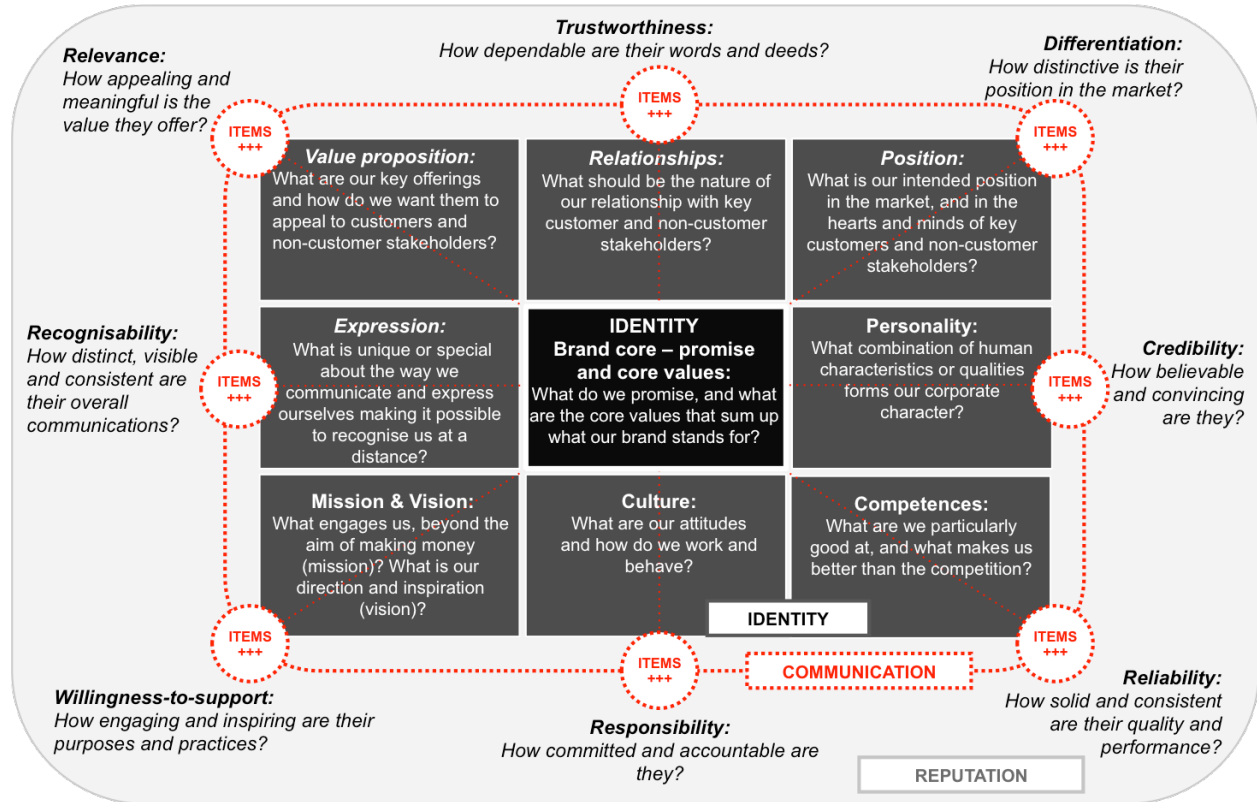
Trustworthiness:
How dependable are their words and deeds?

Relevance:
How appealing and meaningful is the value they offer?

Differentiation:
How distinctive is their position in the market?

ITEMS +++

ITEMS +++

ITEMS +++

Value proposition:
What are our key offerings and how do we want them to appeal to customers and non-customer stakeholders?

Relationships:
What should be the nature of our relationship with key customer and non-customer stakeholders?

Position:
What is our intended position in the market, and in the hearts and minds of key customers and non-customer stakeholders?

Recognisability:
How distinct, visible and consistent are their overall communications?

ITEMS +++

Expression:
What is unique or special about the way we communicate and express ourselves making it possible to recognise us at a distance?

IDENTITY
Brand core – promise and core values:
What do we promise, and what are the core values that sum up what our brand stands for?

Personality:
What combination of human characteristics or qualities forms our corporate character?

ITEMS +++

Credibility:
How believable and convincing are they?

Mission & Vision:
What engages us, beyond the aim of making money (mission)? What is our direction and inspiration (vision)?

Culture:
What are our attitudes and how do we work and behave?

Competences:
What are we particularly good at, and what makes us better than the competition?

IDENTITY

ITEMS +++

ITEMS +++

COMMUNICATION

ITEMS +++

Willingness-to-support:
How engaging and inspiring are their purposes and practices?

Responsibility:
How committed and accountable are they?

Reliability:
How solid and consistent are their quality and performance?

REPUTATION